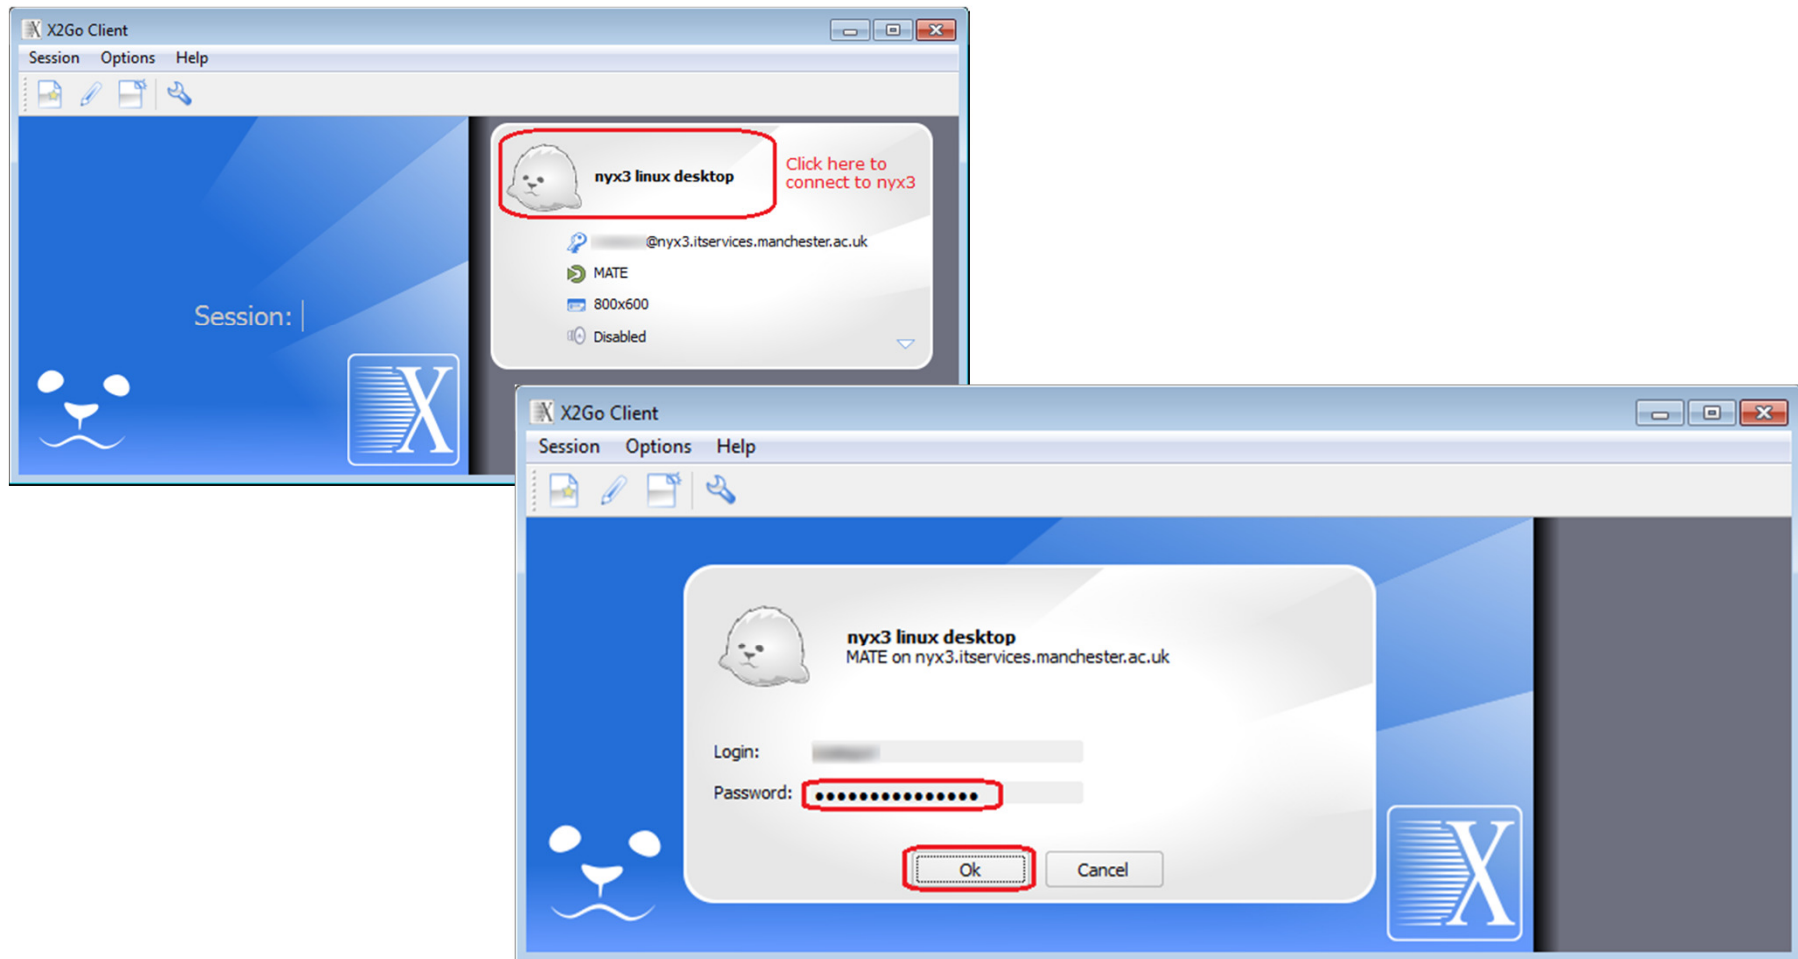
X2Go Client

Session Options Help

nyx3 linux desktop

Click here to connect to nyx3

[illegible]@nyx3.itservices.manchester.ac.uk

MATE

800x600

Disabled

Session:

X

X2Go Client

Session Options Help

nyx3 linux desktop
MATE on nyx3.itservices.manchester.ac.uk

Login: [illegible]

Password: ••••••••••••••••

Ok

Cancel

X